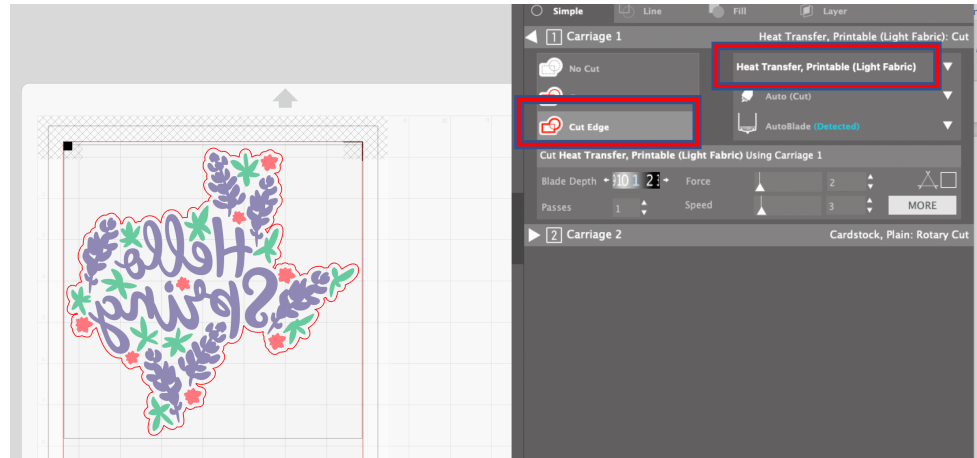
Hello Spring

Simple Line Fill Layer

1 Carriage 1

Heat Transfer, Printable (Light Fabric): Cut

No Cut

Cut Edge

Heat Transfer, Printable (Light Fabric)

Auto (Cut)

AutoBlade (Detected)

Cut Heat Transfer, Printable (Light Fabric) Using Carriage 1

Blade Depth 10 1 2

Force 2

Passes 1

Speed 3

MORE

2 Carriage 2

Cardstock, Plain: Rotary Cut